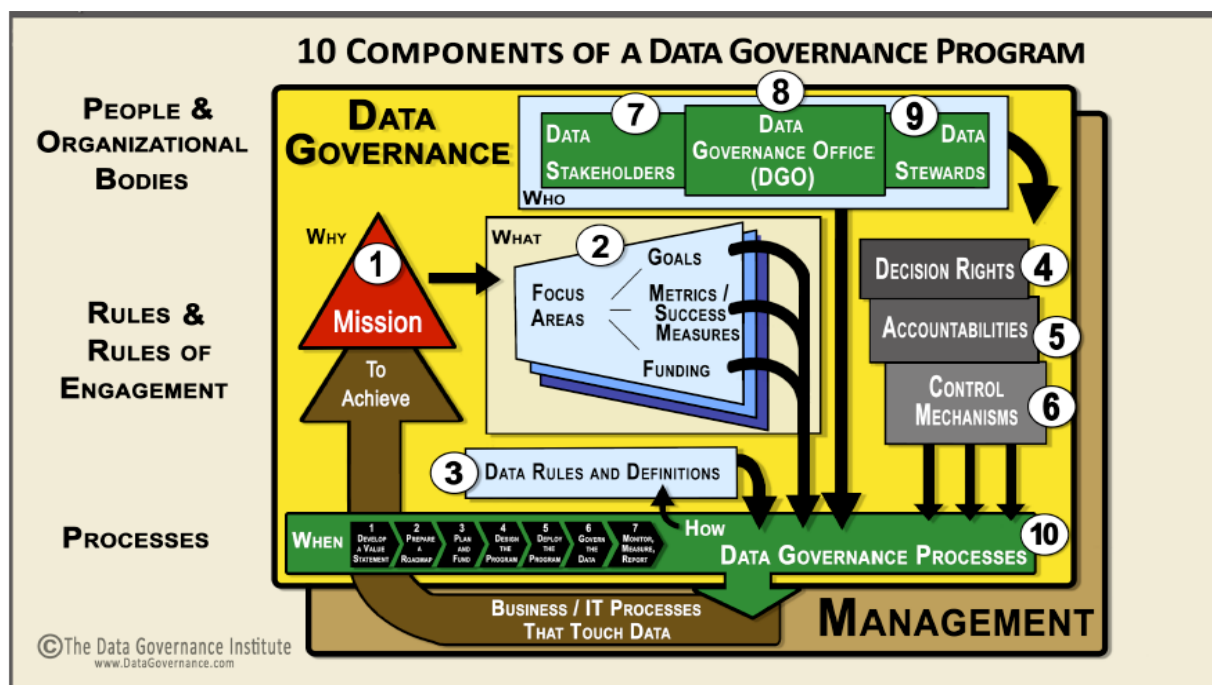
10 COMPONENTS OF A DATA GOVERNANCE PROGRAM

PEOPLE & ORGANIZATIONAL BODIES

RULES & RULES OF ENGAGEMENT

PROCESSES

DATA GOVERNANCE

7 DATA STAKEHOLDERS

8 DATA GOVERNANCE OFFICE (DGO)

9 DATA STEWARDS

WHO

WHY

1 Mission

To Achieve

WHAT

2 FOCUS AREAS

GOALS

METRICS / SUCCESS MEASURES

FUNDING

DECISION RIGHTS 4

ACCOUNTABILITIES 5

CONTROL MECHANISMS 6

3 DATA RULES AND DEFINITIONS

HOW

WHEN

1 DEVELOP A VALUE STATEMENT

2 PREPARE A ROADMAP

3 PLAN AND FUND

4 DESIGN THE PROGRAM

5 DEPLOY THE PROGRAM

6 GOVERN THE DATA

7 MONITOR, MEASURE, REPORT

DATA GOVERNANCE PROCESSES 10

BUSINESS / IT PROCESSES THAT TOUCH DATA

MANAGEMENT

©The Data Governance Institute
www.DataGovernance.com